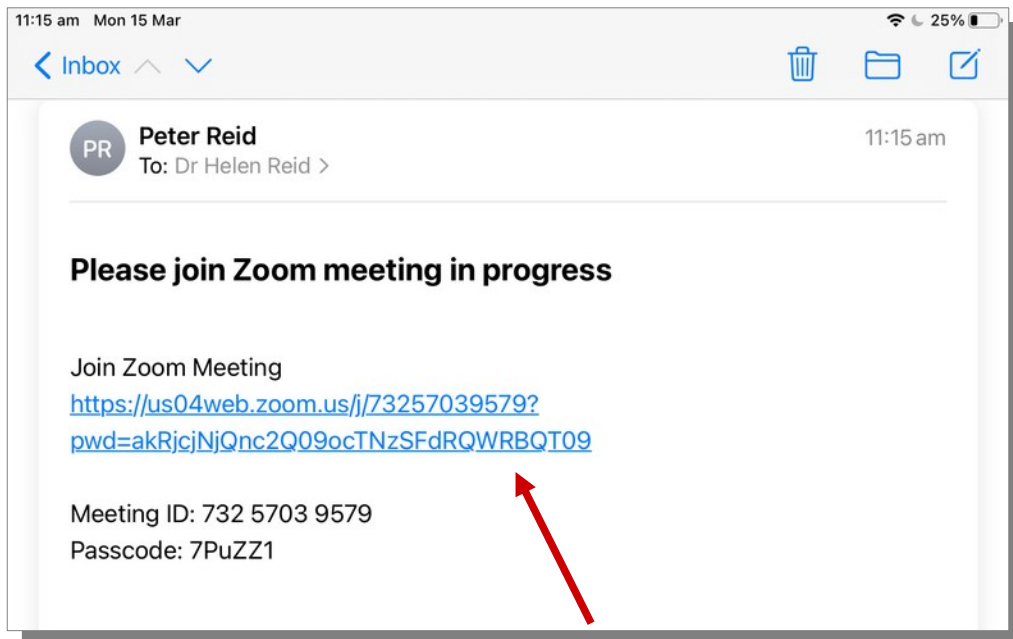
11:15 am Mon 15 Mar

25%

Inbox

PR

Peter Reid

To: Dr Helen Reid >

11:15 am

Please join Zoom meeting in progress

Join Zoom Meeting
https://us04web.zoom.us/j/73257039579?pwd=akRjcjNjQnc2Q09ocTNzSFdRQWRBQT09

Meeting ID: 732 5703 9579
Passcode: 7PuZZ1